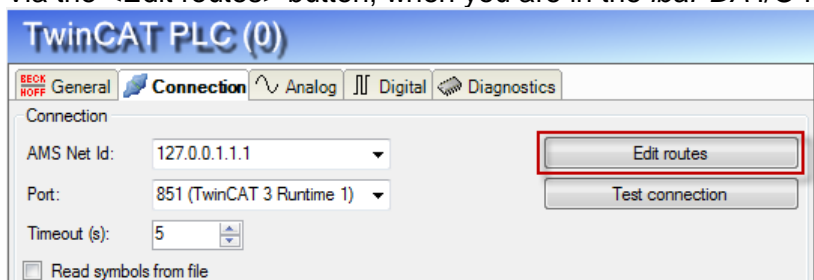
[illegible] button, when you are in the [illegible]

TwinCAT PLC (0)

BECK HOFF General | Connection | Analog | Digital | Diagnostics

Connection

AMS Net Id: 127.0.0.1.1.1

Edit routes

Port: 851 (TwinCAT 3 Runtime 1)

Test connection

Timeout (s): 5

Read symbols from file